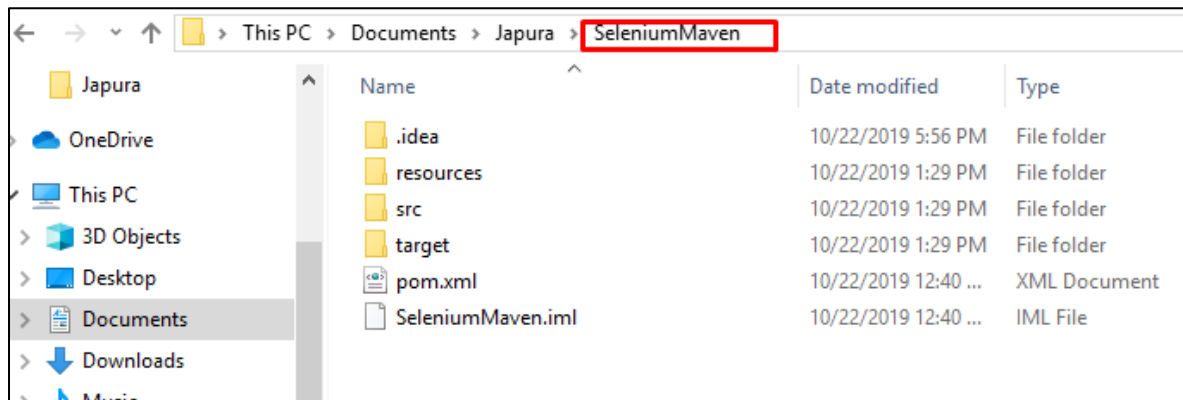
> This PC > Documents > Japura > SeleniumMaven

Japura
OneDrive
This PC
3D Objects
Desktop
Documents
Downloads
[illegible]

| Name | Date modified | Type |
|---|---|---|
| .idea | 10/22/2019 5:56 PM | File folder |
| resources | 10/22/2019 1:29 PM | File folder |
| src | 10/22/2019 1:29 PM | File folder |
| target | 10/22/2019 1:29 PM | File folder |
| pom.xml | 10/22/2019 12:40 ... | XML Document |
| SeleniumMaven.iml | 10/22/2019 12:40 ... | IML File |